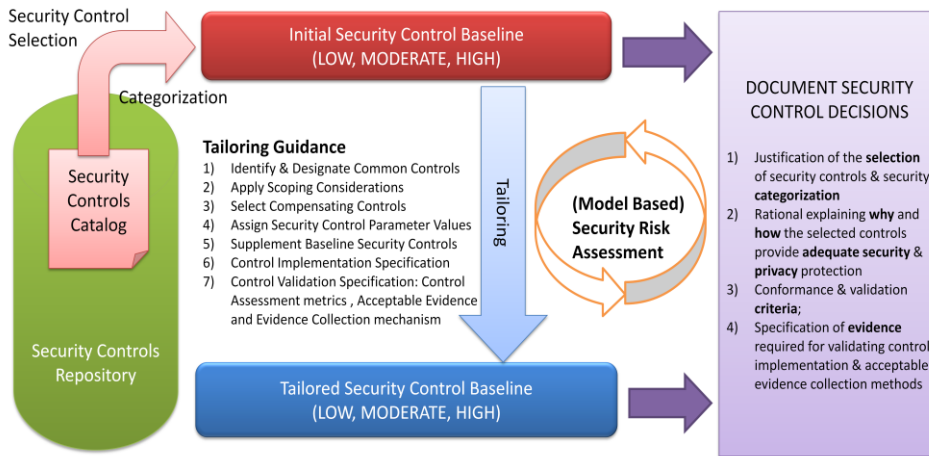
Security Control Selection

Categorization

Initial Security Control Baseline
(LOW, MODERATE, HIGH)

Security Controls Catalog

Security Controls Repository

Tailoring Guidance
1) Identify & Designate Common Controls
2) Apply Scoping Considerations
3) Select Compensating Controls
4) Assign Security Control Parameter Values
5) Supplement Baseline Security Controls
6) Control Implementation Specification
7) Control Validation Specification: Control Assessment metrics , Acceptable Evidence and Evidence Collection mechanism

Tailoring

(Model Based) Security Risk Assessment

Tailored Security Control Baseline
(LOW, MODERATE, HIGH)

DOCUMENT SECURITY CONTROL DECISIONS

1) Justification of the selection of security controls & security categorization
2) Rational explaining why and how the selected controls provide adequate security & privacy protection
3) Conformance & validation criteria;
4) Specification of evidence required for validating control implementation & acceptable evidence collection methods